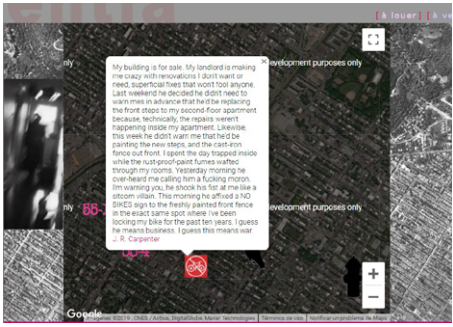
[à louer] [à ve

evelopment purposes only

evelopment purposes only

My building is for sale. My landlord is making me crazy with renovations I don't want or need, superficial fixes that won't fool anyone. Last weekend he decided he didn't need to warn me in advance that he'd be replacing the front steps to my second-floor apartment because, technically, the repairs weren't happening inside my apartment. Likewise, this week he didn't warn me that he'd be painting the new steps, and the cast-iron fence out front. I spent the day trapped inside while the rust-proof-paint fumes wafted through my rooms. Yesterday morning he over-heard me calling him a fucking moron. I'm warning you, he shook his fist at me like a sitcom villain. This morning he affixed a NO BIKES sign to the freshly painted front fence in the exact same spot where I've been locking my bike for the past ten years. I guess he means business. I guess this means war.
J. R. Carpenter

×

Google

Imágenes ©2019, CNES / Airbus, DigitalGlobe, Maxar Technologies | Términos de uso | Notificar un problema de Maps

+
−